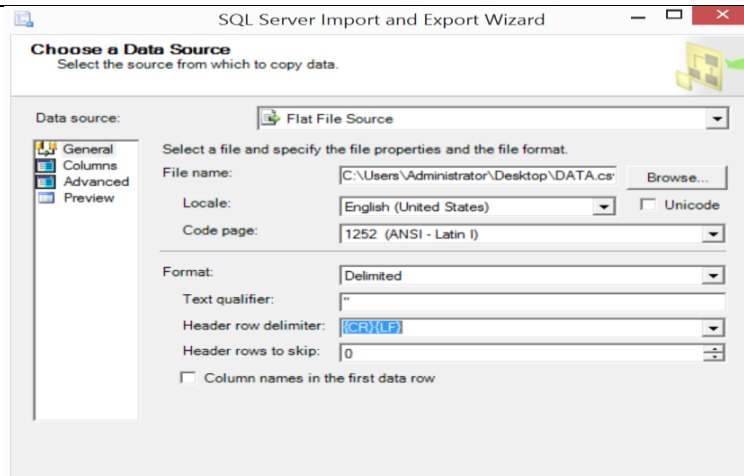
SQL Server Import and Export Wizard

Choose a Data Source
Select the source from which to copy data.

Data source: Flat File Source

General
Columns
Advanced
Preview

Select a file and specify the file properties and the file format.

File name: C:\Users\Administrator\Desktop\DATA.cs Browse...

Locale: English (United States) Unicode

Code page: 1252 (ANSI - Latin I)

Format: Delimited

Text qualifier: "

Header row delimiter: {CR}{LF}

Header rows to skip: 0

Column names in the first data row